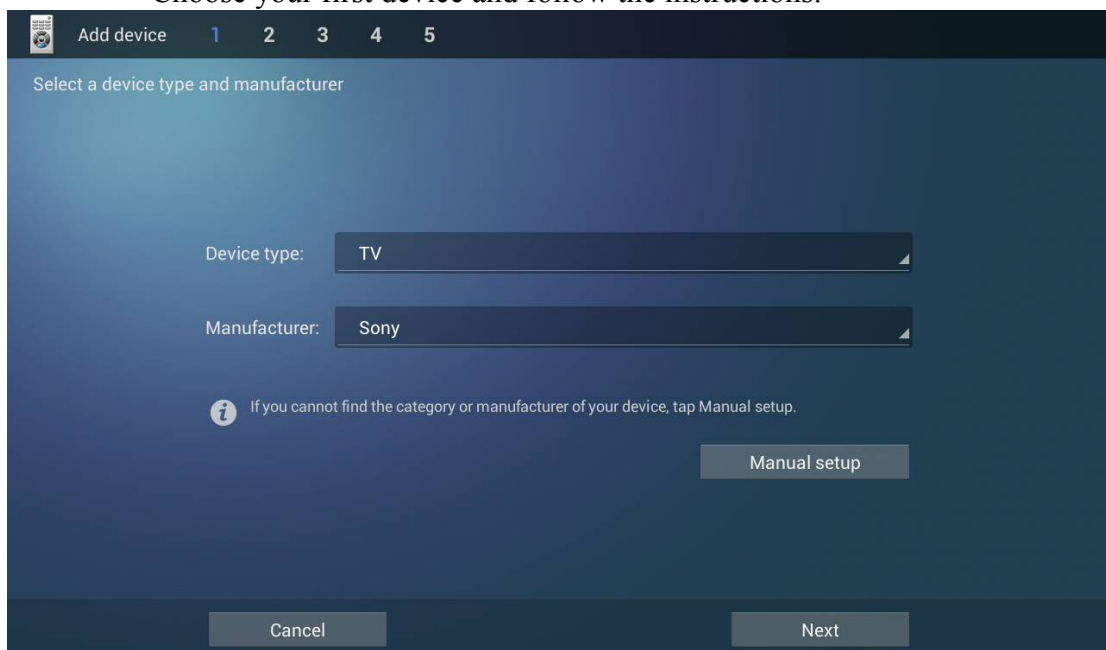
Choose your first device and follow the instructions.

Add device 1 2 3 4 5

Select a device type and manufacturer

Device type: TV

Manufacturer: Sony

If you cannot find the category or manufacturer of your device, tap Manual setup.

Manual setup

Cancel

Next